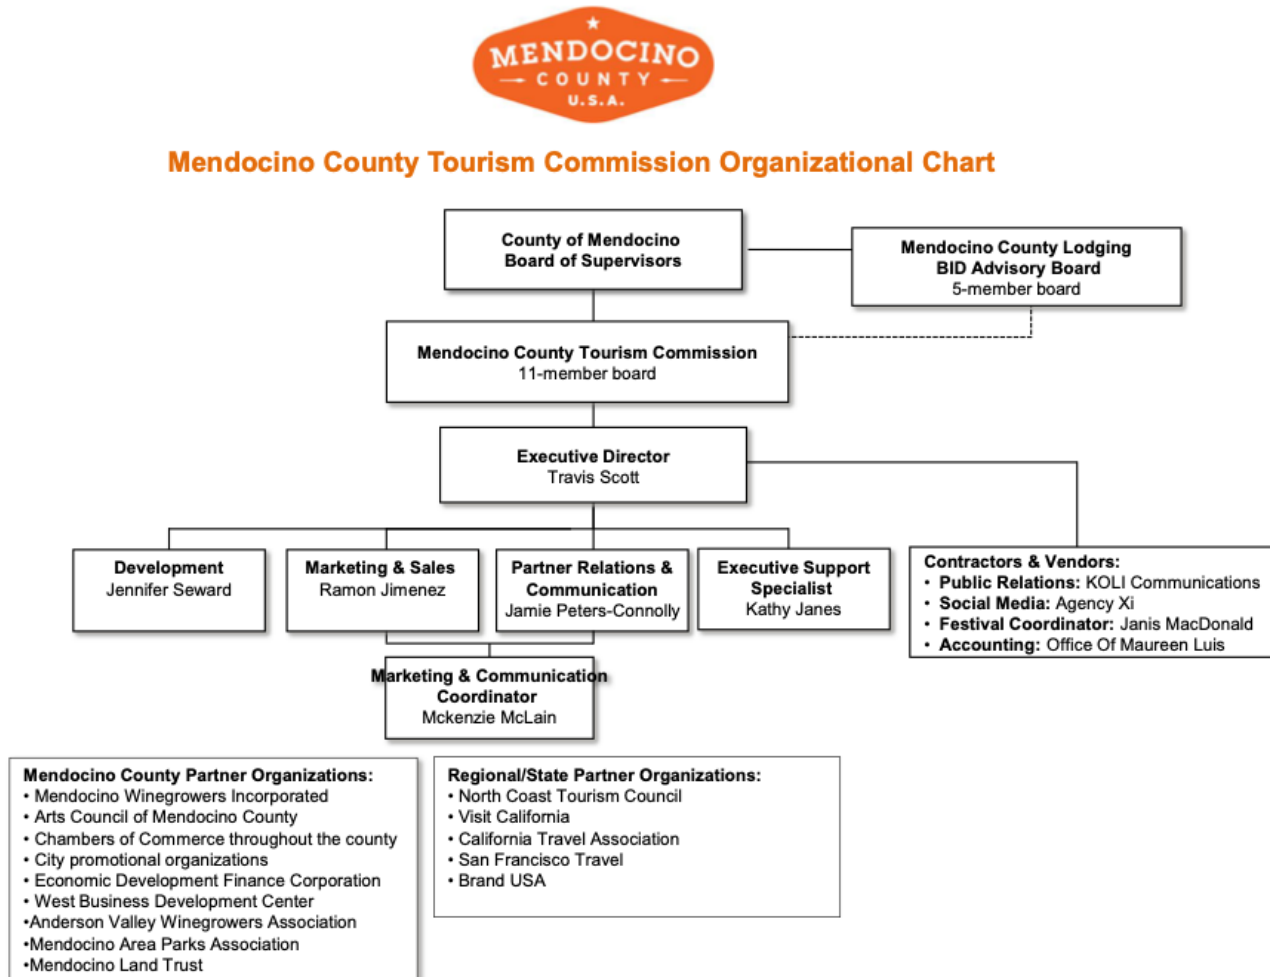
MENDOCINO
COUNTY
U.S.A.

Mendocino County Tourism Commission Organizational Chart

County of Mendocino
Board of Supervisors

Mendocino County Lodging
BID Advisory Board
5-member board

Mendocino County Tourism Commission
11-member board

Executive Director
Travis Scott

Development
Jennifer Seward

Marketing & Sales
Ramon Jimenez

Partner Relations & Communication
Jamie Peters-Connolly

Executive Support Specialist
Kathy Janes

Contractors & Vendors:
• Public Relations: KOLI Communications
• Social Media: Agency Xi
• Festival Coordinator: Janis MacDonald
• Accounting: Office Of Maureen Luis

Marketing & Communication Coordinator
Mckenzie McLain

Mendocino County Partner Organizations:
• Mendocino Winegrowers Incorporated
• Arts Council of Mendocino County
• Chambers of Commerce throughout the county
• City promotional organizations
• Economic Development Finance Corporation
• West Business Development Center
•Anderson Valley Winegrowers Association
•Mendocino Area Parks Association
•Mendocino Land Trust

Regional/State Partner Organizations:
• North Coast Tourism Council
• Visit California
• California Travel Association
• San Francisco Travel
• Brand USA